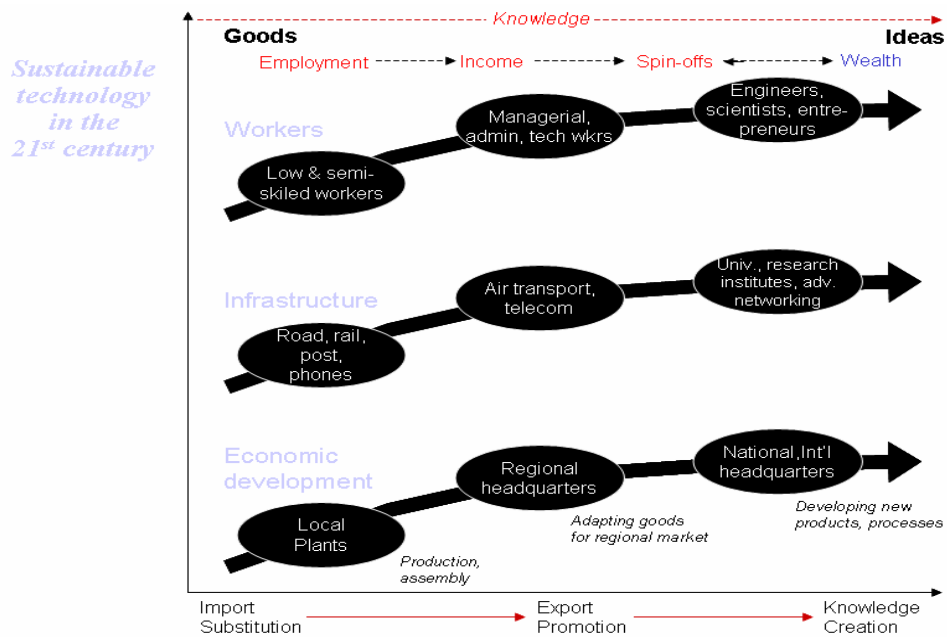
Sustainable technology in the 21$^{st}$ century

Knowledge

Goods

Ideas

Employment Income Spin-offs Wealth

Workers

Low & semi-skiled workers

Managerial, admin, tech wkrs

Engineers, scientists, entrepreneurs

Infrastructure

Road, rail, post, phones

Air transport, telecom

Univ., research institutes, adv. networking

Economic development

Local Plants

Production, assembly

Regional headquarters

Adapting goods for regional market

National,Int'l headquarters

Developing new products, processes

Import Substitution

Export Promotion

Knowledge Creation